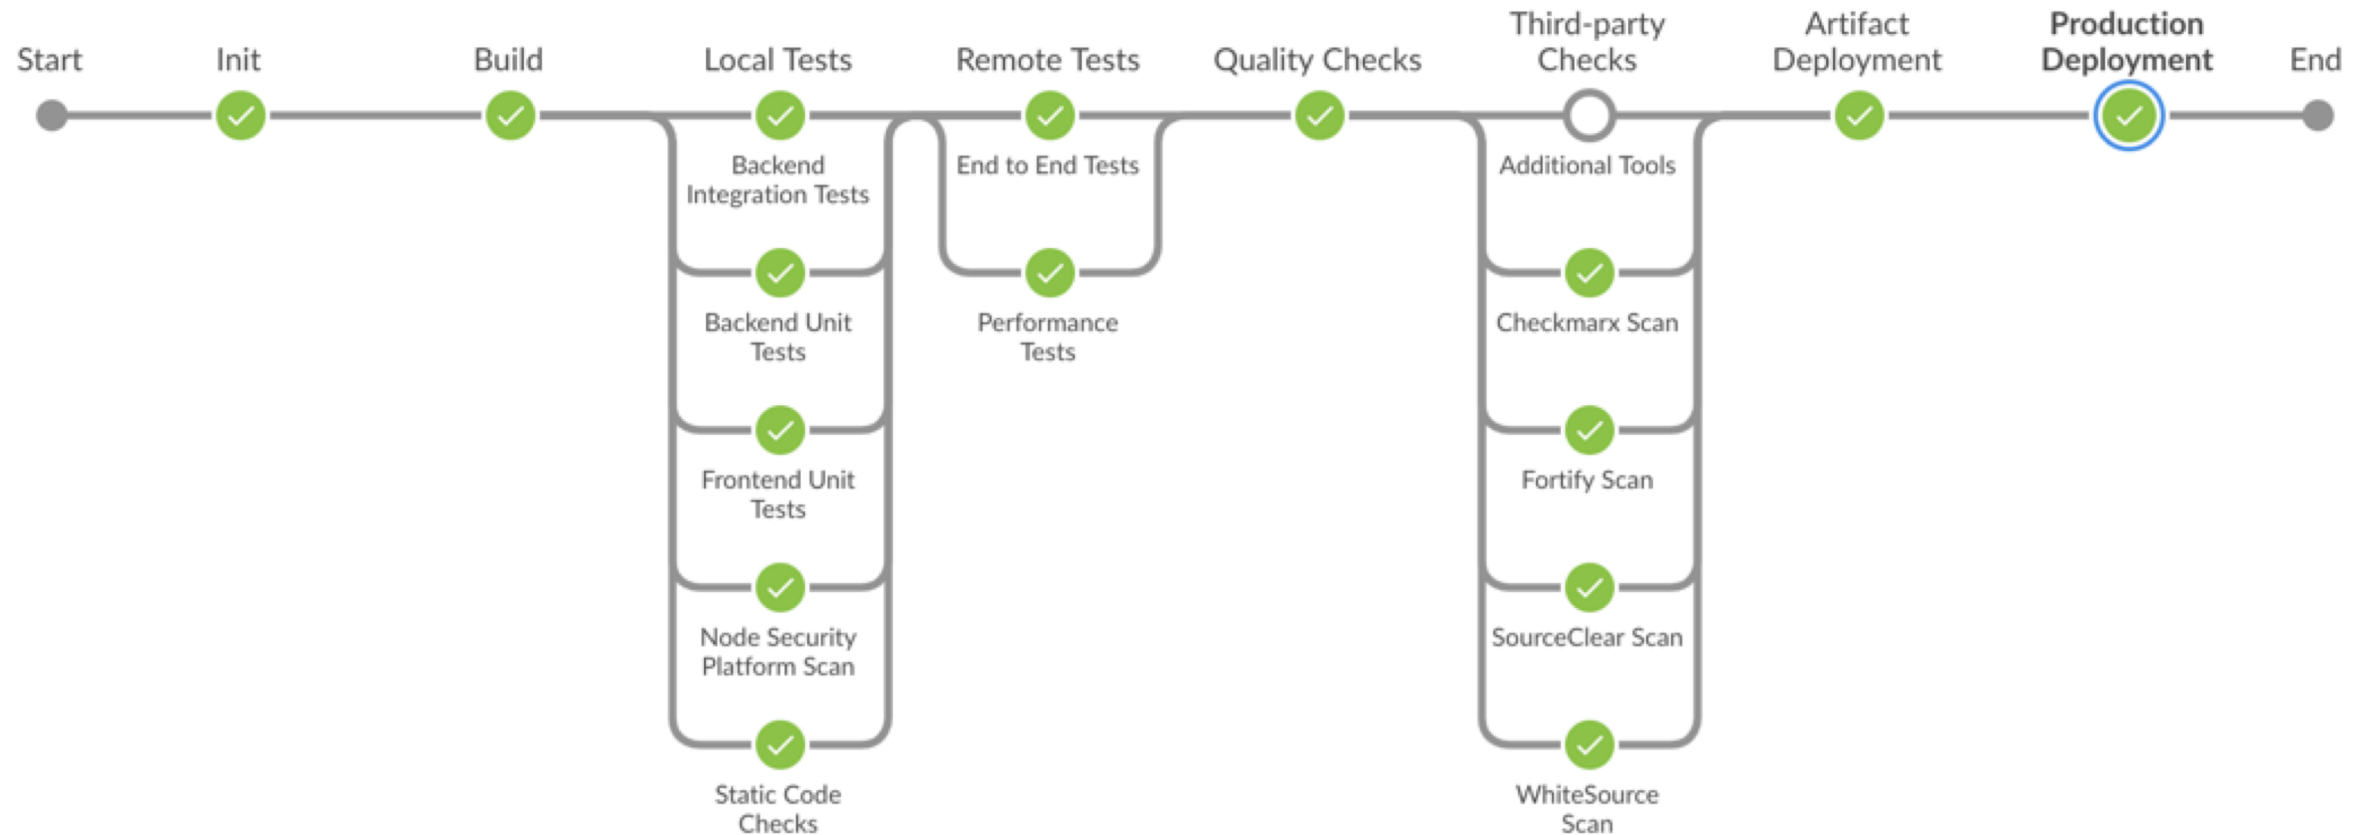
Start
Init
Build
Local Tests
Backend Integration Tests
Backend Unit Tests
Frontend Unit Tests
Node Security Platform Scan
Static Code Checks
Remote Tests
End to End Tests
Performance Tests
Quality Checks
Third-party Checks
Additional Tools
Checkmarx Scan
Fortify Scan
SourceClear Scan
WhiteSource Scan
Artifact Deployment
Production Deployment
End